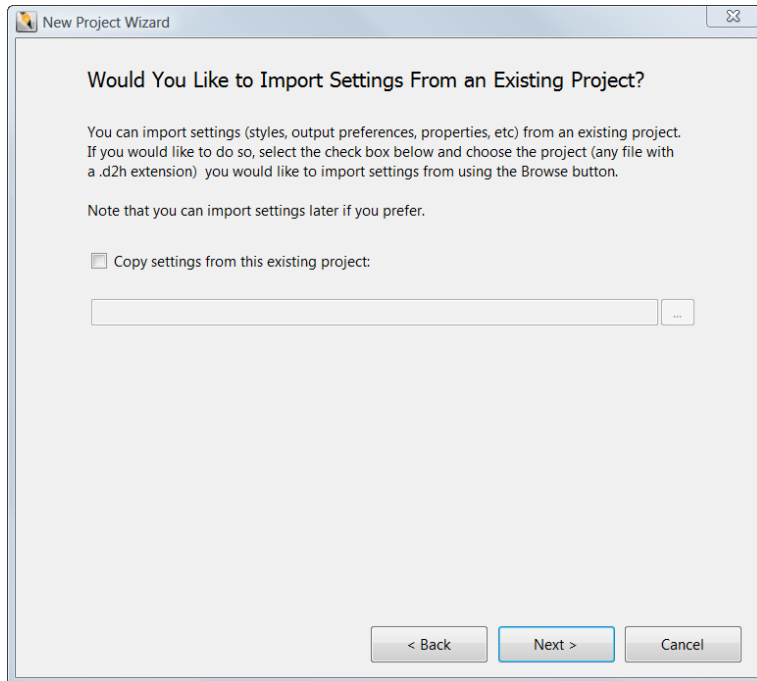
New Project Wizard

Would You Like to Import Settings From an Existing Project?

You can import settings (styles, output preferences, properties, etc) from an existing project. If you would like to do so, select the check box below and choose the project (any file with a .d2h extension) you would like to import settings from using the Browse button.

Note that you can import settings later if you prefer.

Copy settings from this existing project:

...

< Back

Next >

Cancel